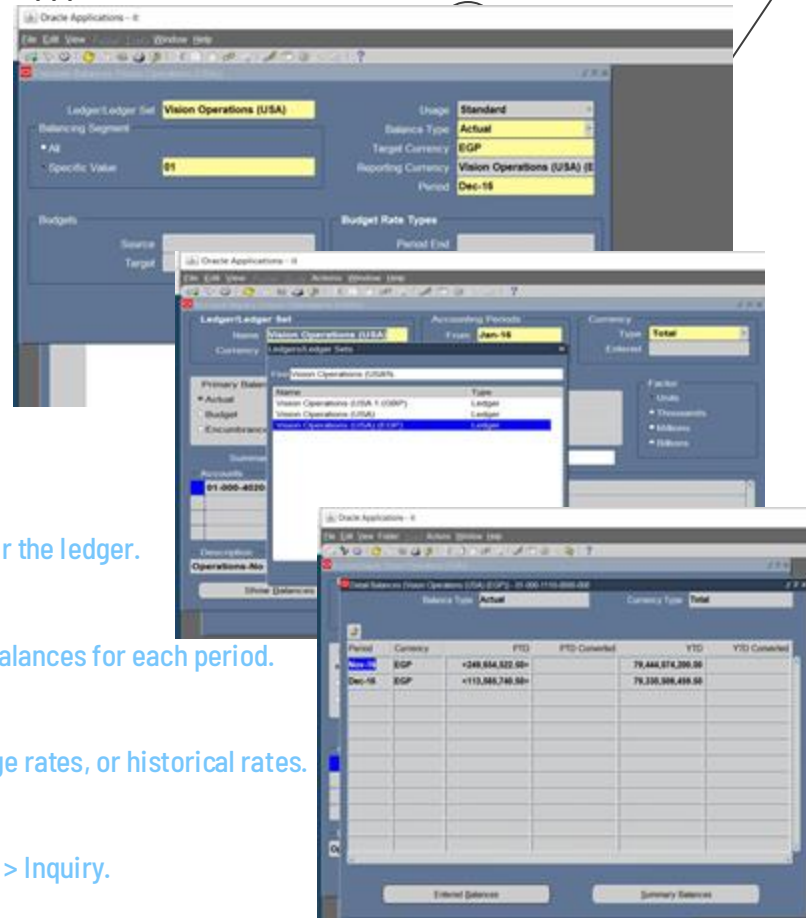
Oracle Applications - it
File Edit View Folder Tools Window Help

Ledger/Ledger Set Vision Operations (USA)
Balancing Segment
All
Specific Value 01
Usage Standard
Balance Type Actual
Target Currency EGP
Reporting Currency Vision Operations (USA) (E
Period Dec-16
Budgets
Source
Target
Budget Rate Types
Period End

Oracle Applications - it
File Edit View Folder Tools Actions Window Help
Ledger/Ledger Set
Name Vision Operations (USA)
Currency
Accounting Periods
From Jan-16
Currency
Type Total
Entered
Ledgers/Ledger Sets
Find Vision Operations (USA)%
| Name | Type |
|---|---|
| Vision Operations (USA 1 (GBP) | Ledger |
| Vision Operations (USA) | Ledger |
| Vision Operations (USA) (EGP) | Ledger |
Primary Balance
Actual
Budget
Encumbrance
Factor
Units
Thousands
Millions
Billions
Summary
Accounts
01-000-4020
Description
Operations-No
Show Balances

Oracle Applications - it
File Edit View Folder Tools Actions Window Help
Detail Balances (Vision Operations (USA) (EGP)) - 01-000-1110-000-000
Balance Type Actual
Currency Type Total
| Period | Currency | PTD | PTD Converted | YTD | YTD Converted |
|---|---|---|---|---|---|
| Nov-16 | EGP | <249,654,522.50> | | 79,444,074,290.50 | |
| Dec-16 | EGP | <113,565,740.50> | | 79,330,508,450.50 | |
Entered Balances
Summary Balances

r the ledger.

alances for each period.

ge rates, or historical rates.

> Inquiry.